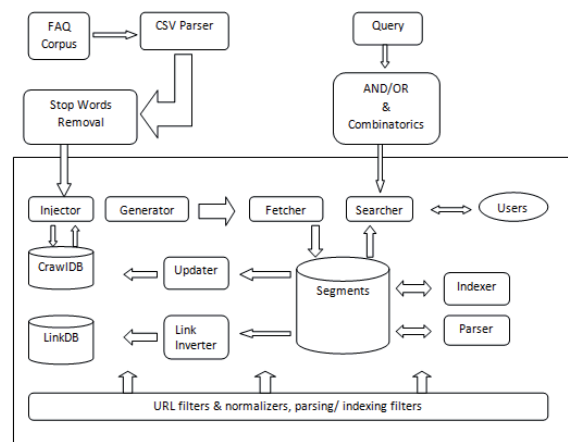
FAQ Corpus

CSV Parser

Query

Stop Words Removal

AND/OR & Combinatorics

Injector

Generator

Fetcher

Searcher

Users

CrawlDB

Updater

Segments

Indexer

LinkDB

Link Inverter

Parser

URL filters & normalizers, parsing/ indexing filters